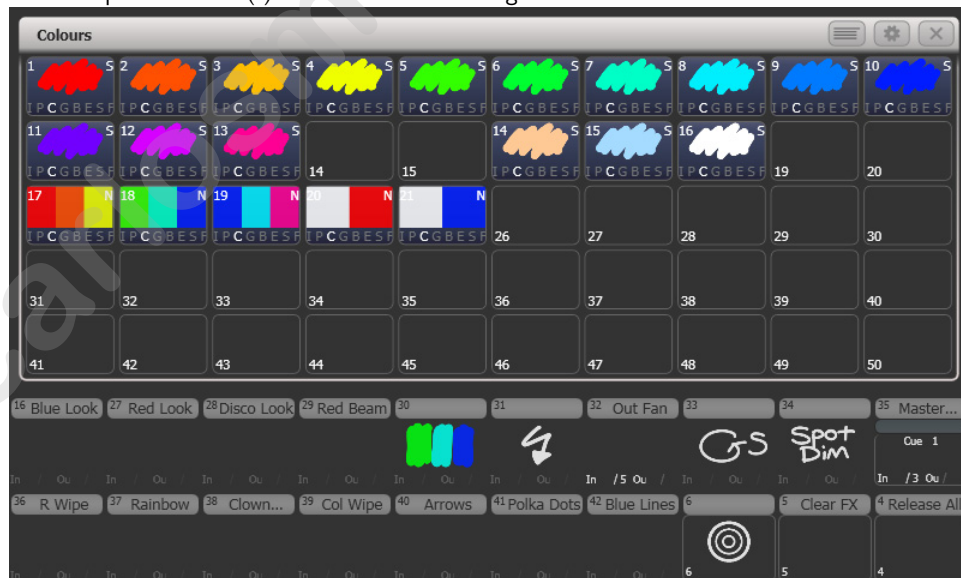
Colours

| 1 S IPCGBESF | 2 S IPCGBESF | 3 S IPCGBESF | 4 S IPCGBESF | 5 S IPCGBESF | 6 S IPCGBESF | 7 S IPCGBESF | 8 S IPCGBESF | 9 S IPCGBESF | 10 S IPCGBESF |
|---|---|---|---|---|---|---|---|---|---|
| 11 S IPCGBESF | 12 S IPCGBESF | 13 S IPCGBESF | 14 | 15 | 14 S IPCGBESF | 15 S IPCGBESF | 16 S IPCGBESF | 19 | 20 |
| 17 N IPCGBESF | 18 N IPCGBESF | 19 N IPCGBESF | 20 N IPCGBESF | 21 N IPCGBESF | 26 | 27 | 28 | 29 | 30 |
| 31 | 32 | 33 | 34 | 35 | 36 | 37 | 38 | 39 | 40 |
| 41 | 42 | 43 | 44 | 45 | 46 | 47 | 48 | 49 | 50 |

16 Blue Look 27 Red Look 28 Disco Look 29 Red Beam 30 31 32 Out Fan 33 34 35 Master...

GS Spot Dim Cue 1

In / Ou / In / Ou / In / Ou / In / Ou / In / Ou / In / Ou / In /5 Ou / In / Ou / In / Ou / In /3 Ou /

36 R Wipe 37 Rainbow 38 Clown... 39 Col Wipe 40 Arrows 41 Polka Dots 42 Blue Lines 6 5 Clear FX 4 Release All

In / Ou / In / Ou / In / Ou / In / Ou / In / Ou / In / Ou / In / Ou / 6 5 4